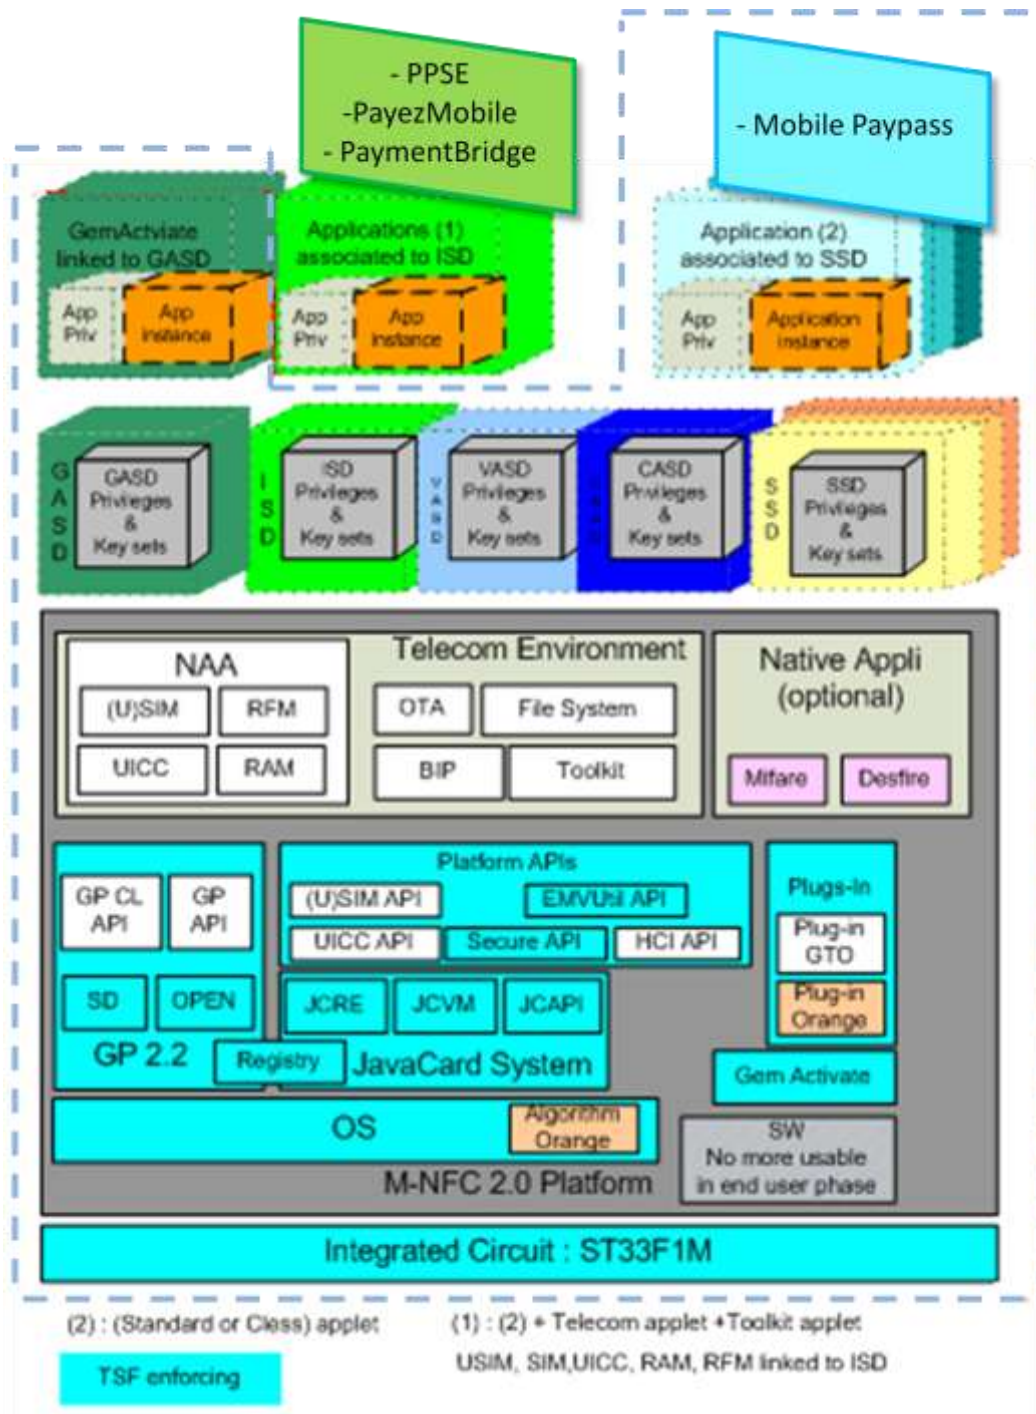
- PPSE
-PayezMobile
- PaymentBridge

- Mobile Paypass

GemActviate linked to GASD

App Priv

App instance

Applications (1) associated to ISD

App Priv

App instance

Application (2) associated to SSD

App Priv

Application instance

GASD

GASD Privileges & Key sets

ISD

ISD Privileges & Key sets

VASD

VASD Privileges & Key sets

CASD

CASD Privileges & Key sets

SSD

SSD Privileges & Key sets

NAA

Telecom Environment

(U)SIM

RFM

OTA

File System

UICC

RAM

BIP

Toolkit

Native Appli (optional)

Mifare

Desfire

GP CL API

GP API

Platform APIs

(U)SIM API

EMVUtil API

UICC API

Secure API

HCI API

Plugs-in

Plug-in GTO

Plug-in Orange

SD

OPEN

JCRE

JCVM

JCAPI

GP 2.2

Registry

JavaCard System

Gem Activate

OS

Algorithm Orange

SW
No more usable in end user phase

M-NFC 2.0 Platform

Integrated Circuit : ST33F1M

(2) : (Standard or Cless) applet

(1) : (2) + Telecom applet +Toolkit applet

TSF enforcing

USIM, SIM,UICC, RAM, RFM linked to ISD